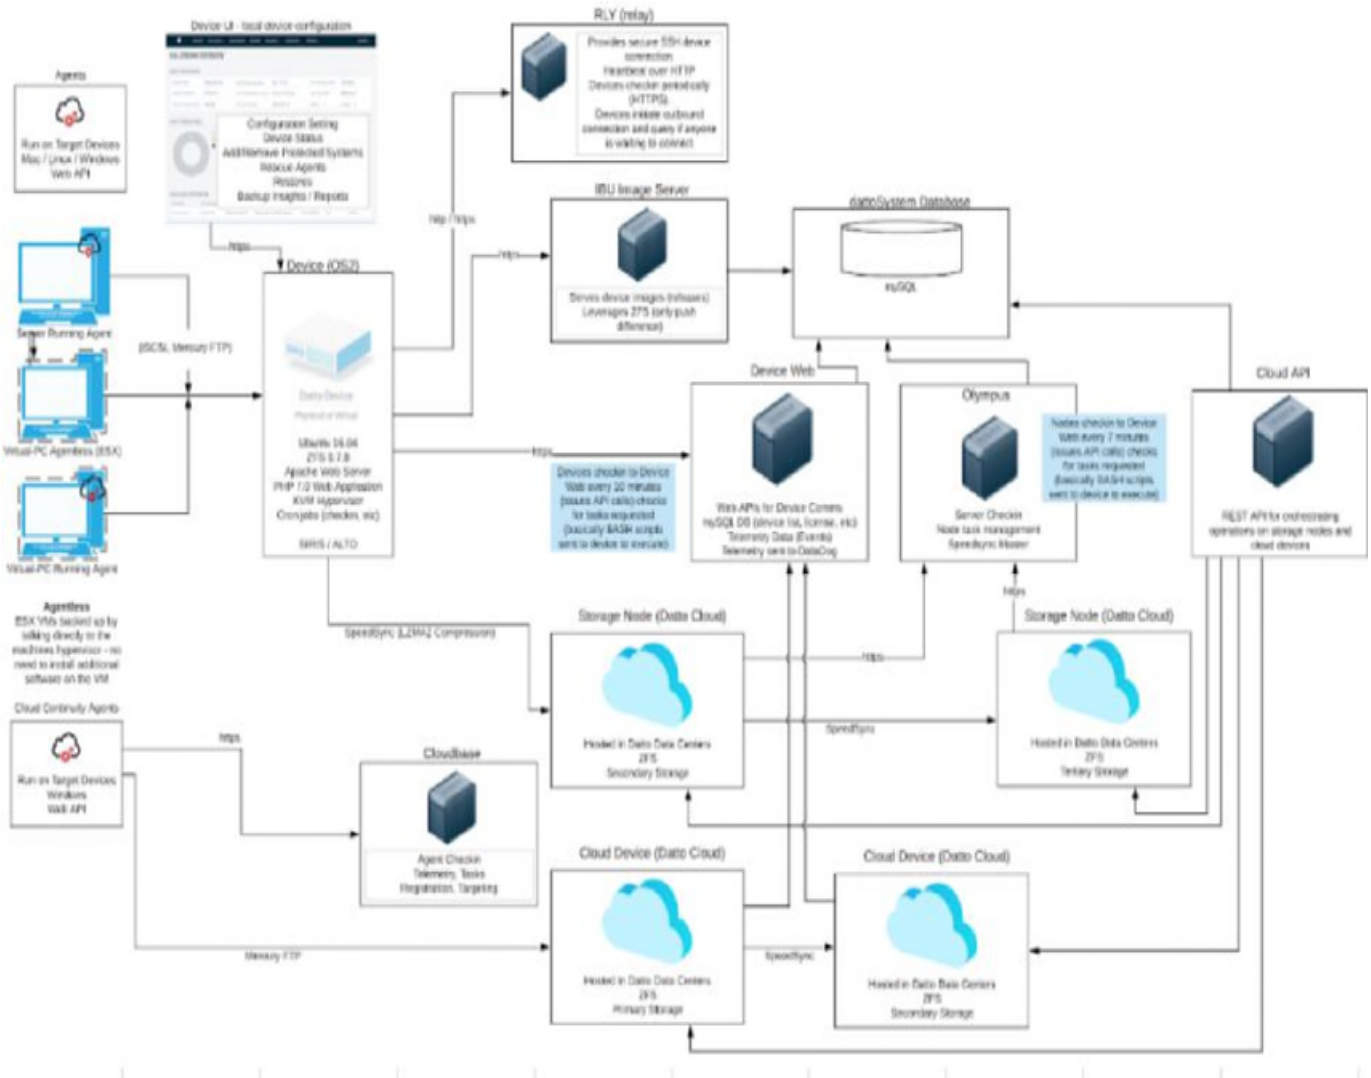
Agents

Run on Target Devices
Mac / Linux / Windows
Web API

Device UI - local device configuration

Configuration Setting
Device Status
Add/Remove Protected Systems
Rescue Agents
Restores
Backup Insights / Reports

https

Server Running Agent

(iSCSI, Mercury FTP)

Virtual-PC Agentless (ESX)

Virtual-PC Running Agent

Device (OS2)

Datto Device
Physical or Virtual

Ubuntu 16.04
ZFS 0.7.8
Apache Web Server
PHP 7.0 Web Application
KVM Hypervisor
Cronjobs (checkin, etc)

SIRIS / ALTO

RLY (relay)

Provides secure SSH device connection
Heartbeat over HTTP
Devices checkin periodically (HTTPS)
Devices initiate outbound connection and query if anyone is waiting to connect

http / https

IBU Image Server

https

Serves device images (releases)
Leverages ZFS (only push difference)

dattoSystem Database

mySQL

Device Web

Devices checkin to Device Web every 10 minutes (issues API calls) checks for tasks requested (basically BASH scripts sent to device to execute)

Web APIs for Device Centers
mySQL DB (device list, license, etc)
Telemetry Data (Events)
Telemetry sent to DataDog

Olympus

Nodes checkin to Device Web every 7 minutes (issues API calls) checks for tasks requested (basically BASH scripts sent to device to execute)

Server Checkin
Node task management
Speedsync Master

Cloud API

REST API for orchestrating operations on storage nodes and cloud devices

Agentless
ESX VMs backed up by talking directly to the machines hypervisor - no need to install additional software on the VM

Cloud Continuity Agents

Run on Target Devices
Windows
Web API

SpeedSync (LZMA2 Compression)

Storage Node (Datto Cloud)

https

Hosted in Datto Data Centers
ZFS
Secondary Storage

SpeedSync

https

Storage Node (Datto Cloud)

Hosted in Datto Data Centers
ZFS
Tertiary Storage

https

Cloudbase

Agent Checkin
Telemetry, Tasks
Registration, Targeting

Cloud Device (Datto Cloud)

Hosted in Datto Data Centers
ZFS
Primary Storage

Mercury FTP

SpeedSync

Cloud Device (Datto Cloud)

Hosted in Datto Data Centers
ZFS
Secondary Storage